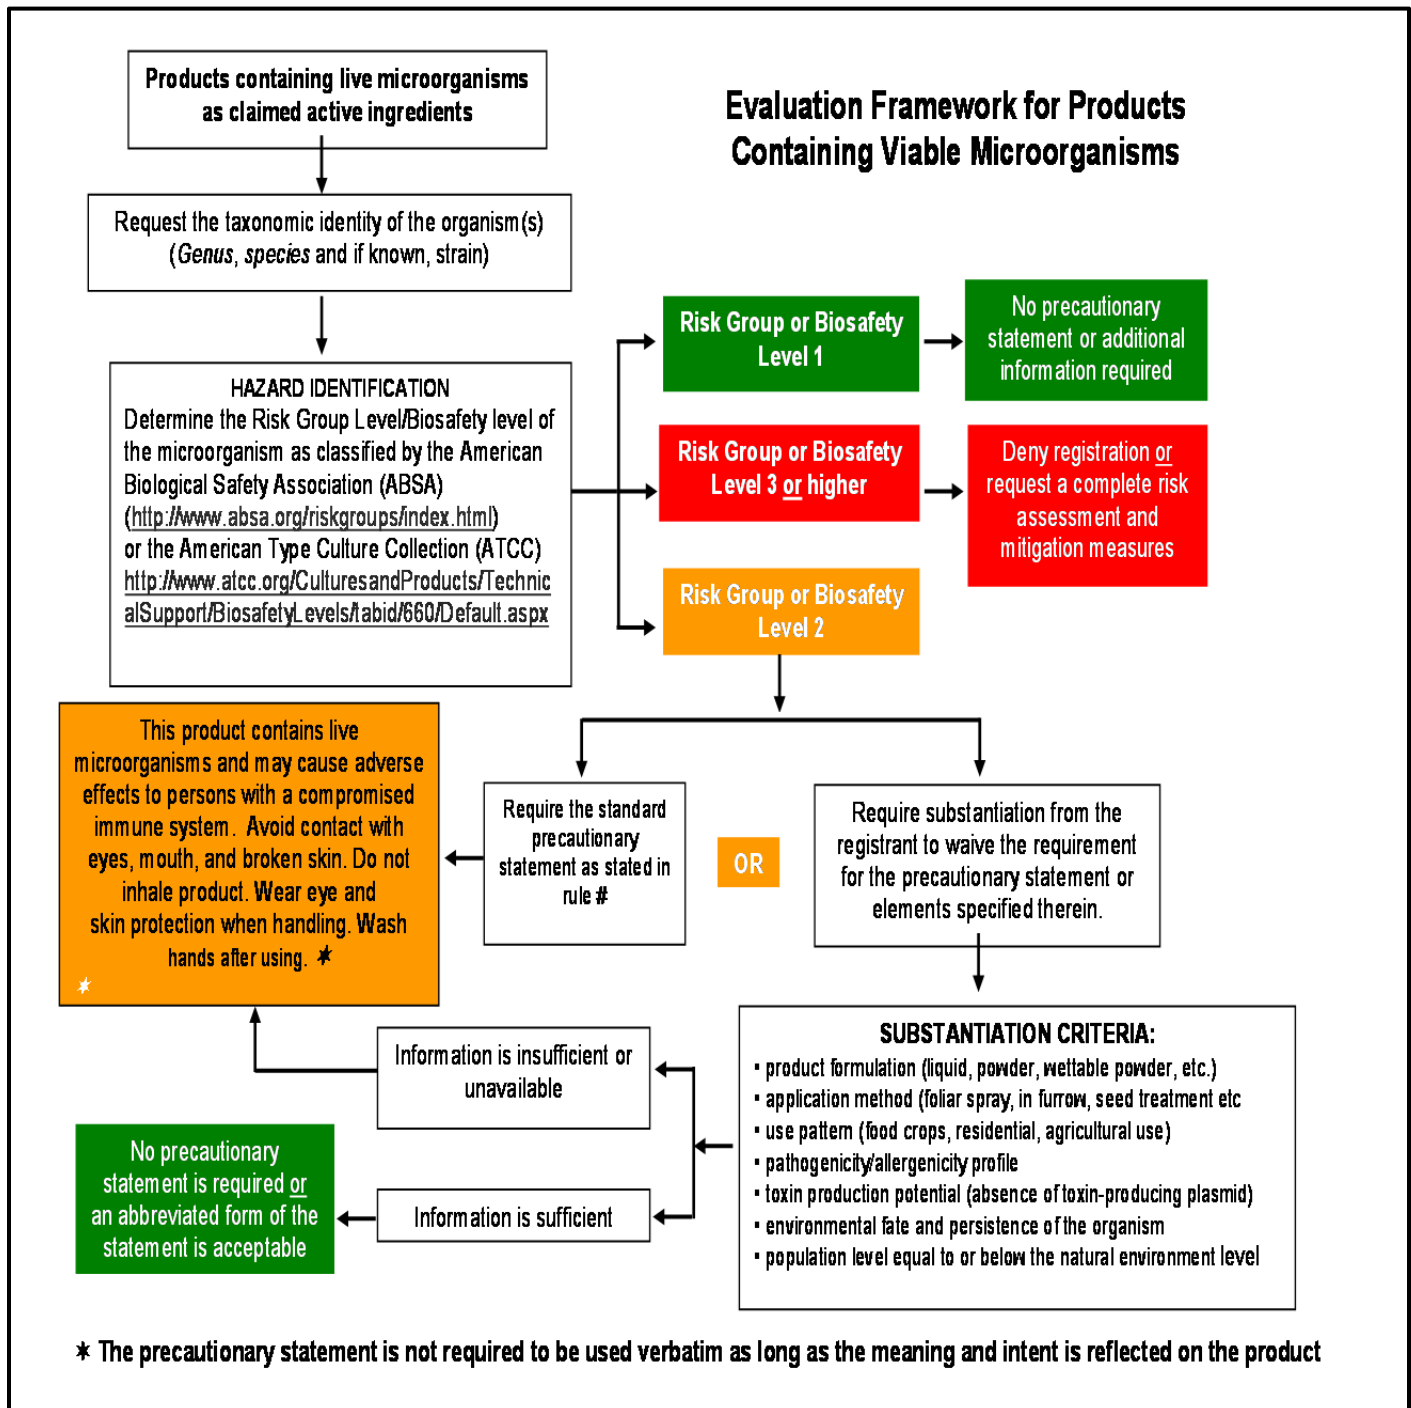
Products containing live microorganisms as claimed active ingredients

Evaluation Framework for Products Containing Viable Microorganisms

Request the taxonomic identity of the organism(s) (*Genus*, *species* and if known, strain)

HAZARD IDENTIFICATION
Determine the Risk Group Level/Biosafety level of the microorganism as classified by the American Biological Safety Association (ABSA) (http://www.absa.org/riskgroups/index.html) or the American Type Culture Collection (ATCC) http://www.atcc.org/CulturesandProducts/TechnicalSupport/BiosafetyLevels/tabid/660/Default.aspx

Risk Group or Biosafety Level 1

No precautionary statement or additional information required

Risk Group or Biosafety Level 3 or higher

Deny registration or request a complete risk assessment and mitigation measures

Risk Group or Biosafety Level 2

This product contains live microorganisms and may cause adverse effects to persons with a compromised immune system. Avoid contact with eyes, mouth, and broken skin. Do not inhale product. Wear eye and skin protection when handling. Wash hands after using. ✶

✶

Require the standard precautionary statement as stated in rule #

OR

Require substantiation from the registrant to waive the requirement for the precautionary statement or elements specified therein.

SUBSTANTIATION CRITERIA:
▪ product formulation (liquid, powder, wettable powder, etc.)
▪ application method (foliar spray, in furrow, seed treatment etc
▪ use pattern (food crops, residential, agricultural use)
▪ pathogenicity/allergenicity profile
▪ toxin production potential (absence of toxin-producing plasmid)
▪ environmental fate and persistence of the organism
▪ population level equal to or below the natural environment level

Information is insufficient or unavailable

Information is sufficient

No precautionary statement is required or an abbreviated form of the statement is acceptable

✶ The precautionary statement is not required to be used verbatim as long as the meaning and intent is reflected on the product